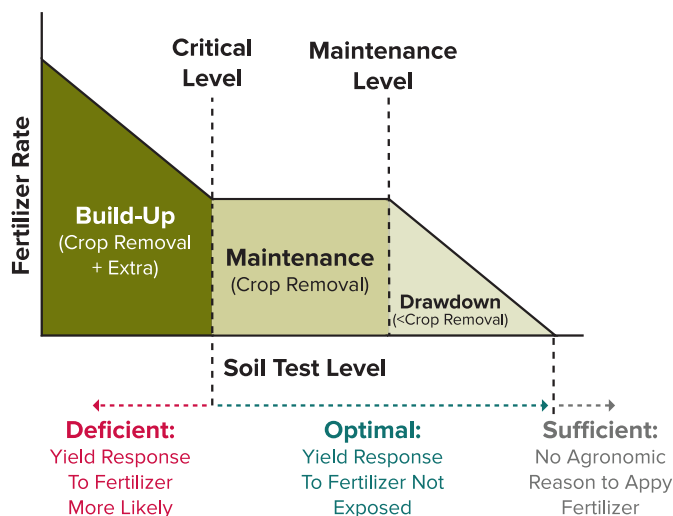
Fertilizer Rate

Critical Level

Maintenance Level

Build-Up (Crop Removal + Extra)

Maintenance (Crop Removal)

Drawdown (<Crop Removal)

Soil Test Level

Deficient: Yield Response To Fertilizer More Likely

Optimal: Yield Response To Fertilizer Not Exposed

Sufficient: No Agronomic Reason to Appy Fertilizer